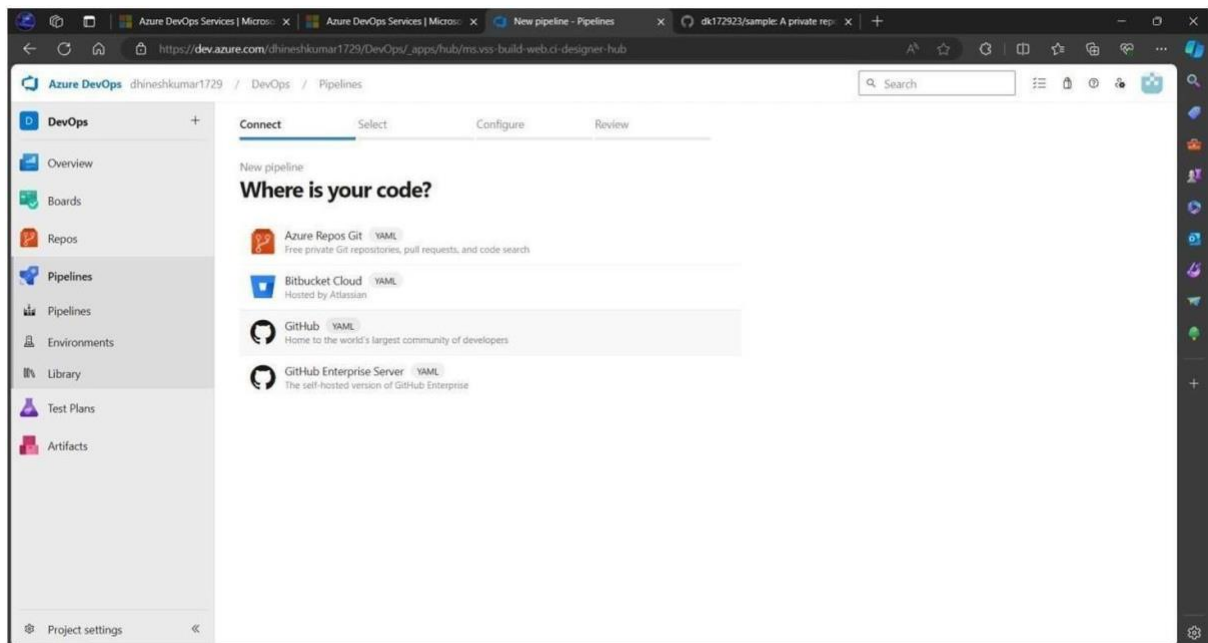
Azure DevOps Services | Microso ×
Azure DevOps Services | Microso ×
New pipeline - Pipelines ×
dk172923/sample: A private repo ×
+

https://dev.azure.com/dhineshkumar1729/DevOps/_apps/hub/ms.vss-build-web.ci-designer-hub

Azure DevOps dhineshkumar1729 / DevOps / Pipelines

Search

DevOps +

Overview

Boards

Repos

Pipelines

Pipelines

Environments

Library

Test Plans

Artifacts

Project settings «

Connect Select Configure Review

New pipeline

Where is your code?

Azure Repos Git YAML
Free private Git repositories, pull requests, and code search

Bitbucket Cloud YAML
Hosted by Atlassian

GitHub YAML
Home to the world's largest community of developers

GitHub Enterprise Server YAML
The self-hosted version of GitHub Enterprise